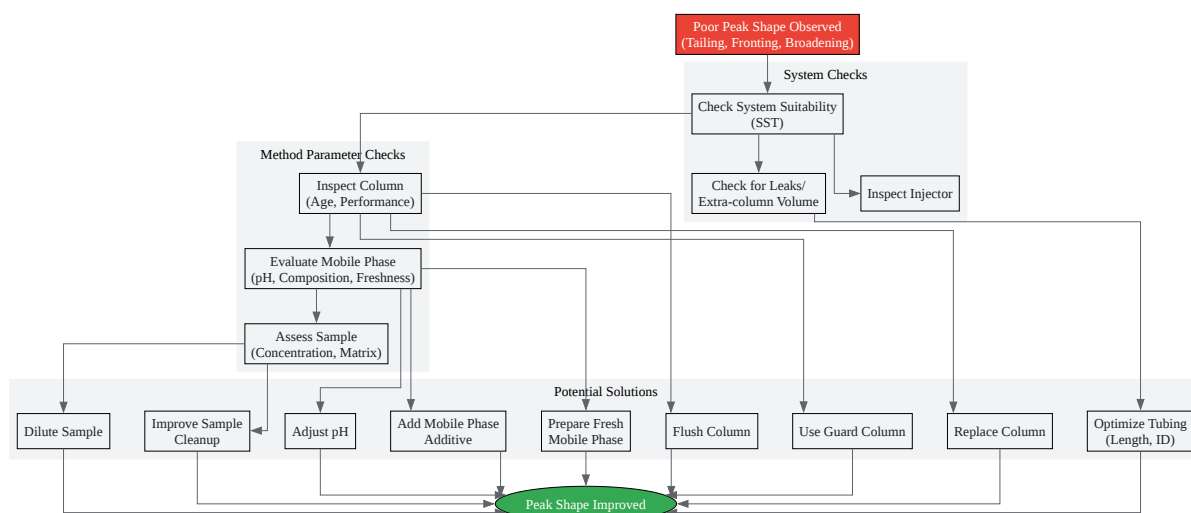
Poor Peak Shape Observed
(Tailing, Fronting, Broadening)

System Checks

Check System Suitability
(SST)

Check for Leaks/
Extra-column Volume

Inspect Injector

Method Parameter Checks

Inspect Column
(Age, Performance)

Evaluate Mobile Phase
(pH, Composition, Freshness)

Assess Sample
(Concentration, Matrix)

Potential Solutions

Dilute Sample

Improve Sample Cleanup

Adjust pH

Add Mobile Phase Additive

Prepare Fresh Mobile Phase

Flush Column

Use Guard Column

Replace Column

Optimize Tubing
(Length, ID)

Peak Shape Improved